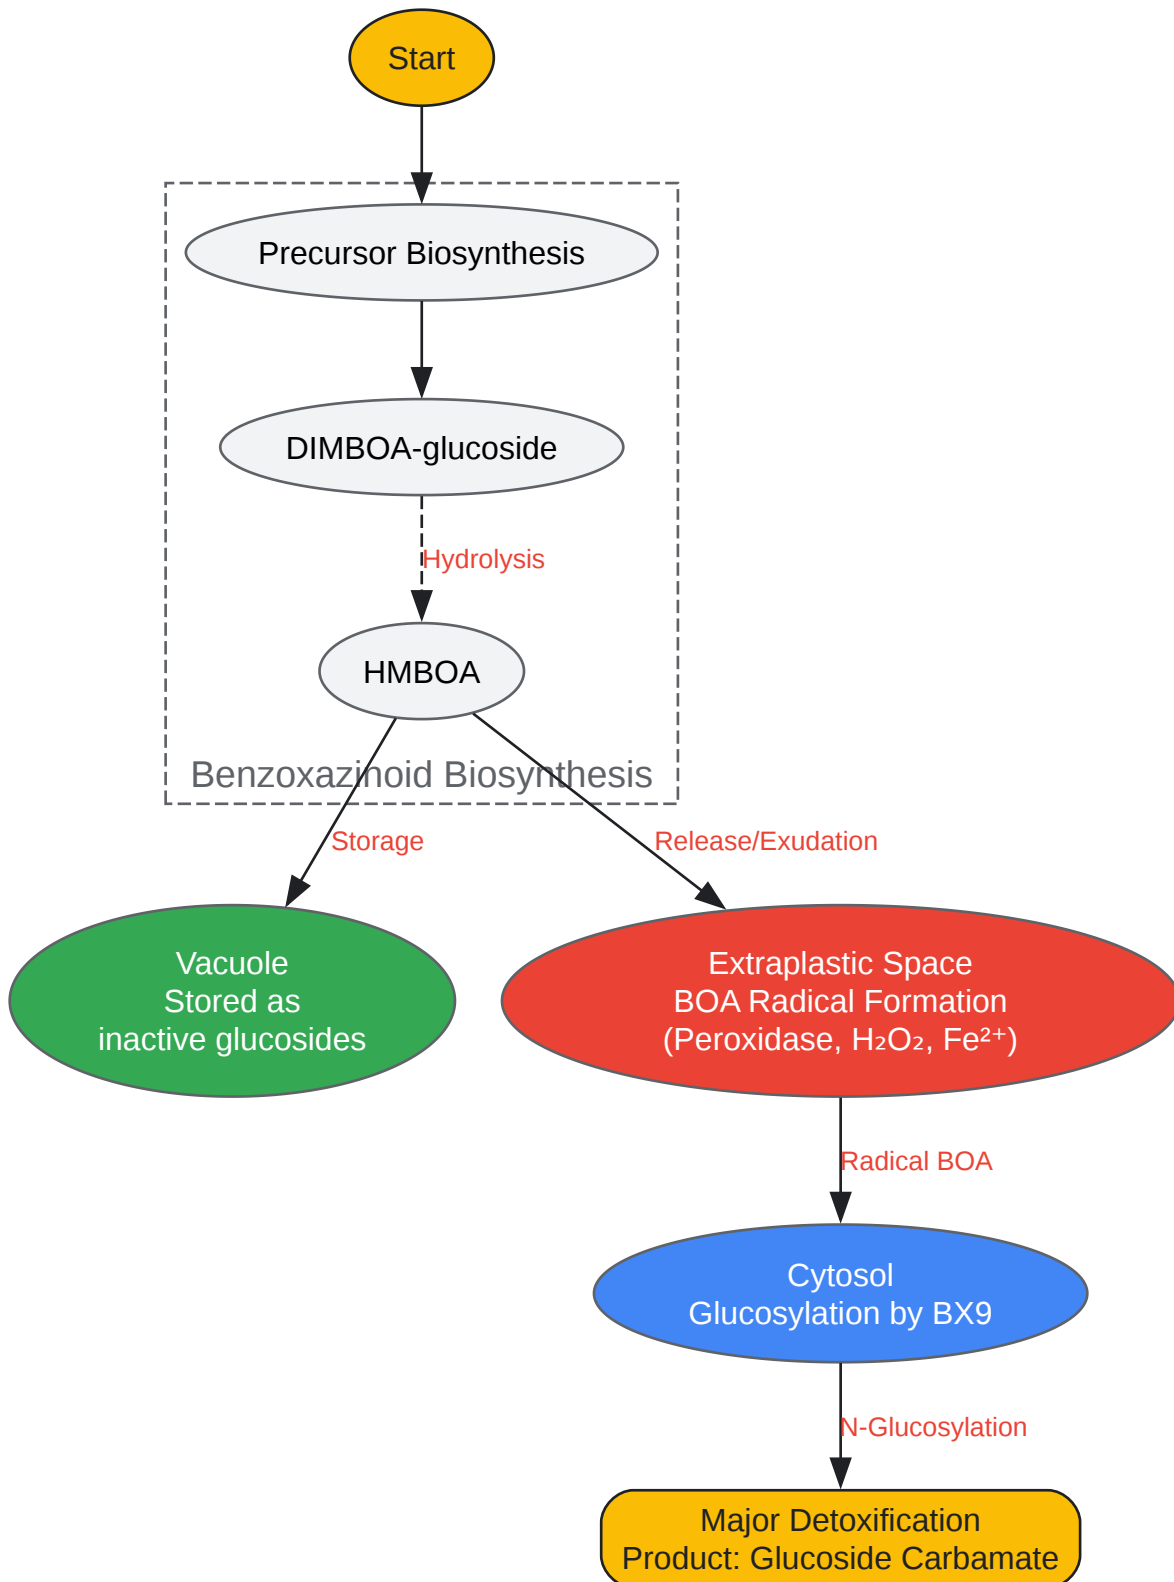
Start

Precursor Biosynthesis

DIMBOA-glucoside

Hydrolysis

HMBOA

Benzoxazinoid Biosynthesis

Storage

Release/Exudation

Vacuole
Stored as
inactive glucosides

Extraplastic Space
BOA Radical Formation
(Peroxidase, $H_2O_2$, $Fe^{2+}$)

Radical BOA

Cytosol
Glucosylation by BX9

N-Glucosylation

Major Detoxification
Product: Glucoside Carbamate